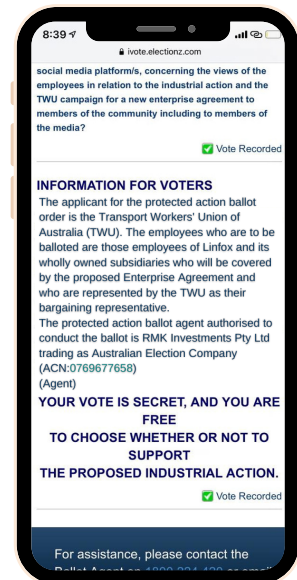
8:39

ivote.electionz.com

social media platform/s, concerning the views of the employees in relation to the industrial action and the TWU campaign for a new enterprise agreement to members of the community including to members of the media?

✅ Vote Recorded

INFORMATION FOR VOTERS

The applicant for the protected action ballot order is the Transport Workers' Union of Australia (TWU). The employees who are to be balloted are those employees of Linfox and its wholly owned subsidiaries who will be covered by the proposed Enterprise Agreement and who are represented by the TWU as their bargaining representative.

The protected action ballot agent authorised to conduct the ballot is RMK Investments Pty Ltd trading as Australian Election Company (ACN:0769677658)
(Agent)

YOUR VOTE IS SECRET, AND YOU ARE FREE TO CHOOSE WHETHER OR NOT TO SUPPORT THE PROPOSED INDUSTRIAL ACTION.

✅ Vote Recorded

For assistance, please contact the Ballot Agent on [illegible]